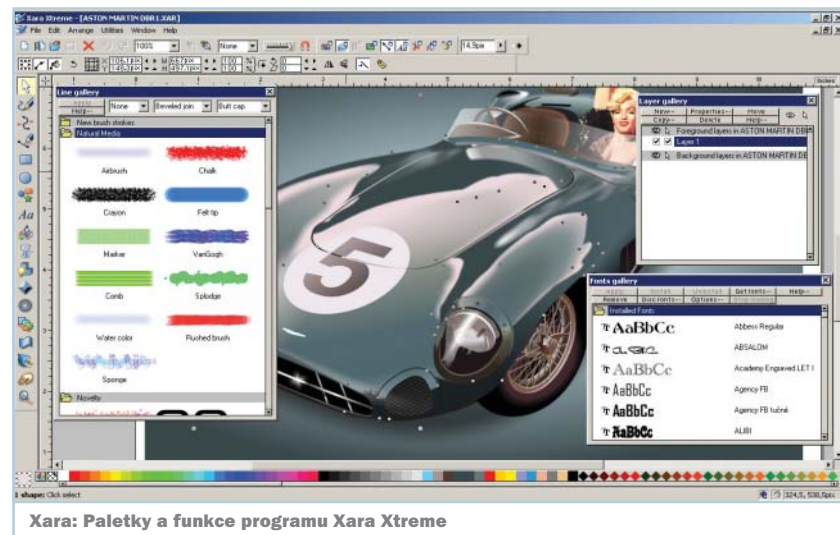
Xara Xtreme - [ASTON MARTIN DBR1.XAR]

File Edit Arrange Utilities Window Help

100%

None

14.5pix

Line gallery

Apply

Help

None

Beveled join

Butt cap

New brush strokes

Natural Media

Airbrush

Chalk

Crayon

Felt tip

Marker

VanGogh

Comb

Splodge

Water color

Rushed brush

Sponge

Novelty

Layer gallery

New

Properties

Move

Copy

Delete

Help

Foreground layers in ASTON MARTIN DBR

Layer 1

Background layers in ASTON MARTIN DB

Fonts gallery

Apply

Install

Uninstall

Get fonts

Help

Remove

Disconts

Options

Installed Fonts

AaBbCc

Abbess Regular

ABSALOM

AaBbCc

Academy Engraved LET I

AaBbCc

Agency FB

AaBbCc

Agency FB tučné

AaBbCc

ALIBI

5

1 shape: Click select

324,5, 538,5pix

Xara: Paletky a funkce programu Xara Xtreme